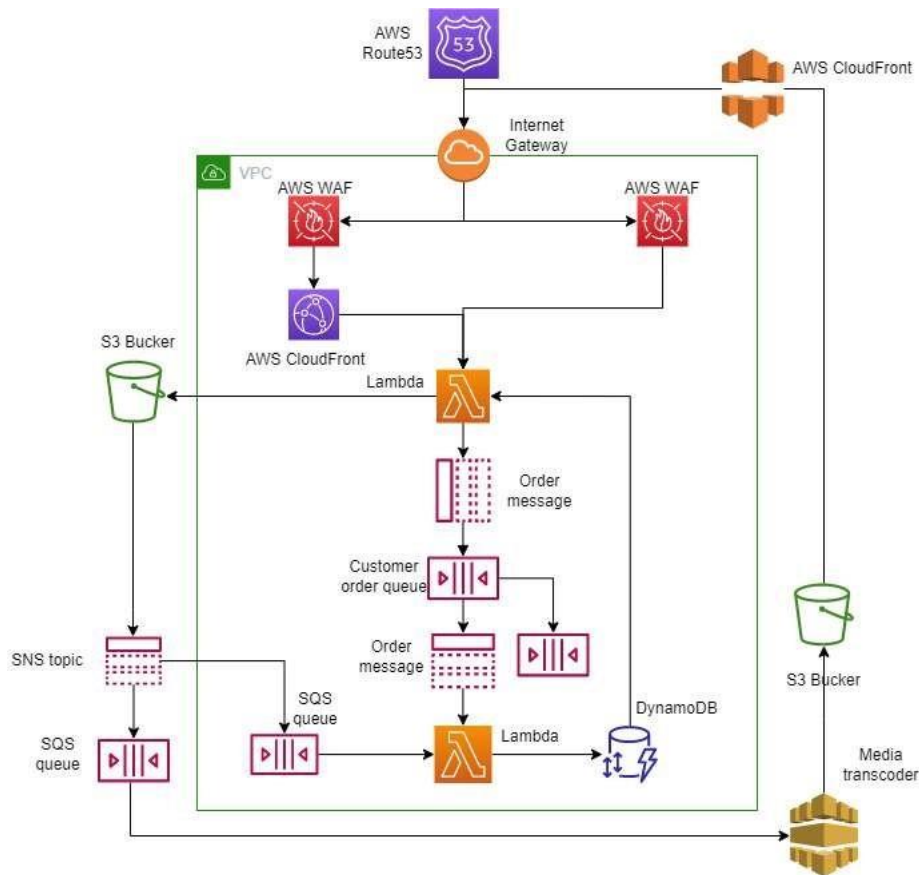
AWS Route53

53

AWS CloudFront

Internet Gateway

VPC

AWS WAF

AWS WAF

AWS CloudFront

S3 Bucker

Lambda

Order message

Customer order queue

Order message

SNS topic

SQS queue

SQS queue

Lambda

DynamoDB

S3 Bucker

Media transcoder